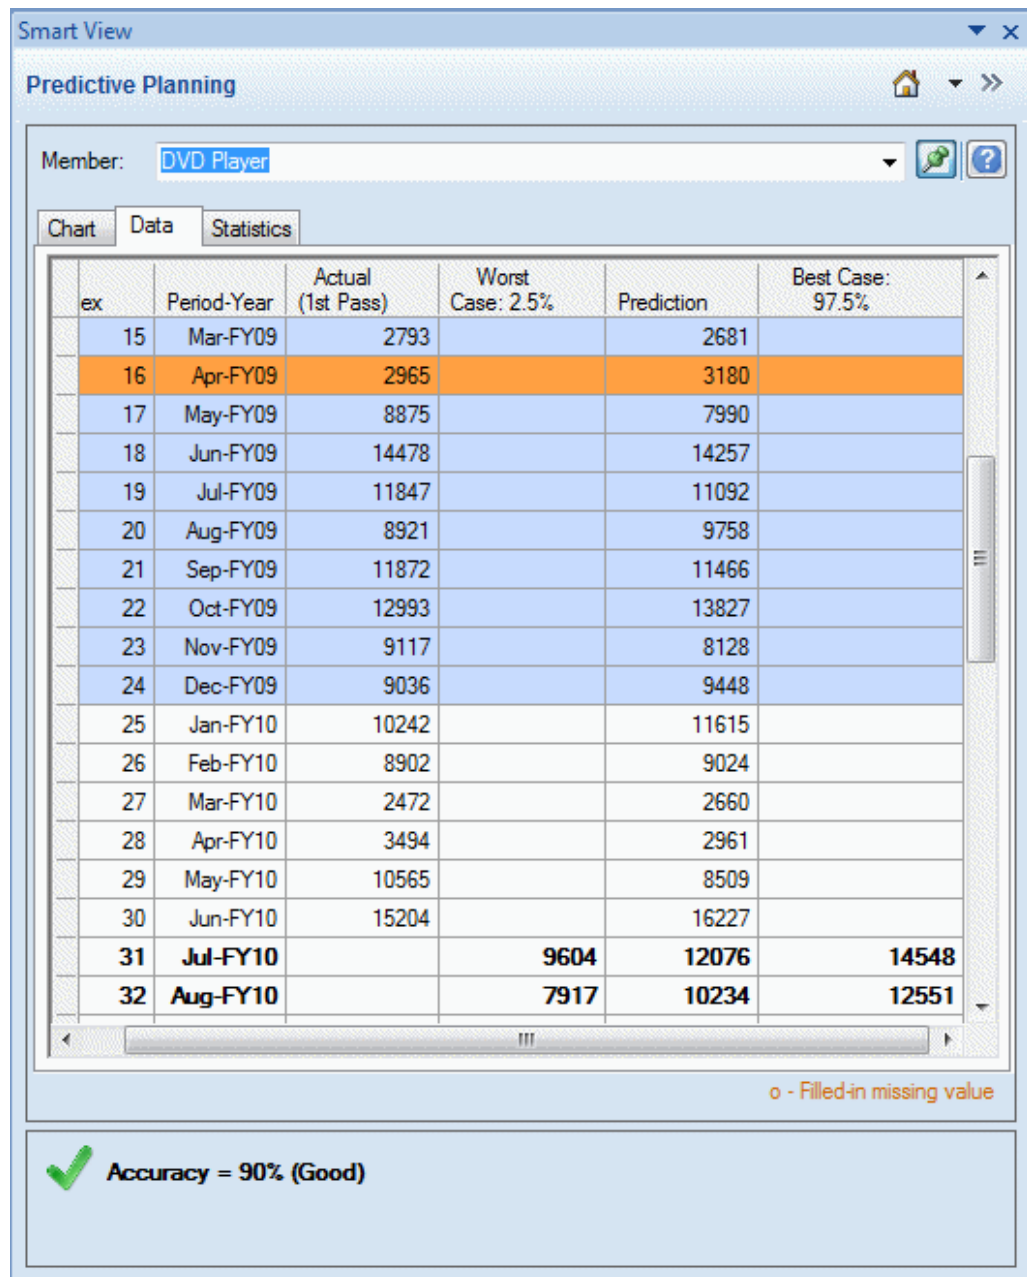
Smart View

Predictive Planning

Member: DVD Player

Chart | Data | Statistics

| ex | Period-Year | Actual (1st Pass) | Worst Case: 2.5% | Prediction | Best Case: 97.5% |
|---|---|---|---|---|---|
| 15 | Mar-FY09 | 2793 | | 2681 | |
| 16 | Apr-FY09 | 2965 | | 3180 | |
| 17 | May-FY09 | 8875 | | 7990 | |
| 18 | Jun-FY09 | 14478 | | 14257 | |
| 19 | Jul-FY09 | 11847 | | 11092 | |
| 20 | Aug-FY09 | 8921 | | 9758 | |
| 21 | Sep-FY09 | 11872 | | 11466 | |
| 22 | Oct-FY09 | 12993 | | 13827 | |
| 23 | Nov-FY09 | 9117 | | 8128 | |
| 24 | Dec-FY09 | 9036 | | 9448 | |
| 25 | Jan-FY10 | 10242 | | 11615 | |
| 26 | Feb-FY10 | 8902 | | 9024 | |
| 27 | Mar-FY10 | 2472 | | 2660 | |
| 28 | Apr-FY10 | 3494 | | 2961 | |
| 29 | May-FY10 | 10565 | | 8509 | |
| 30 | Jun-FY10 | 15204 | | 16227 | |
| 31 | Jul-FY10 | | 9604 | 12076 | 14548 |
| 32 | Aug-FY10 | | 7917 | 10234 | 12551 |

o - Filled-in missing value

Accuracy = 90% (Good)